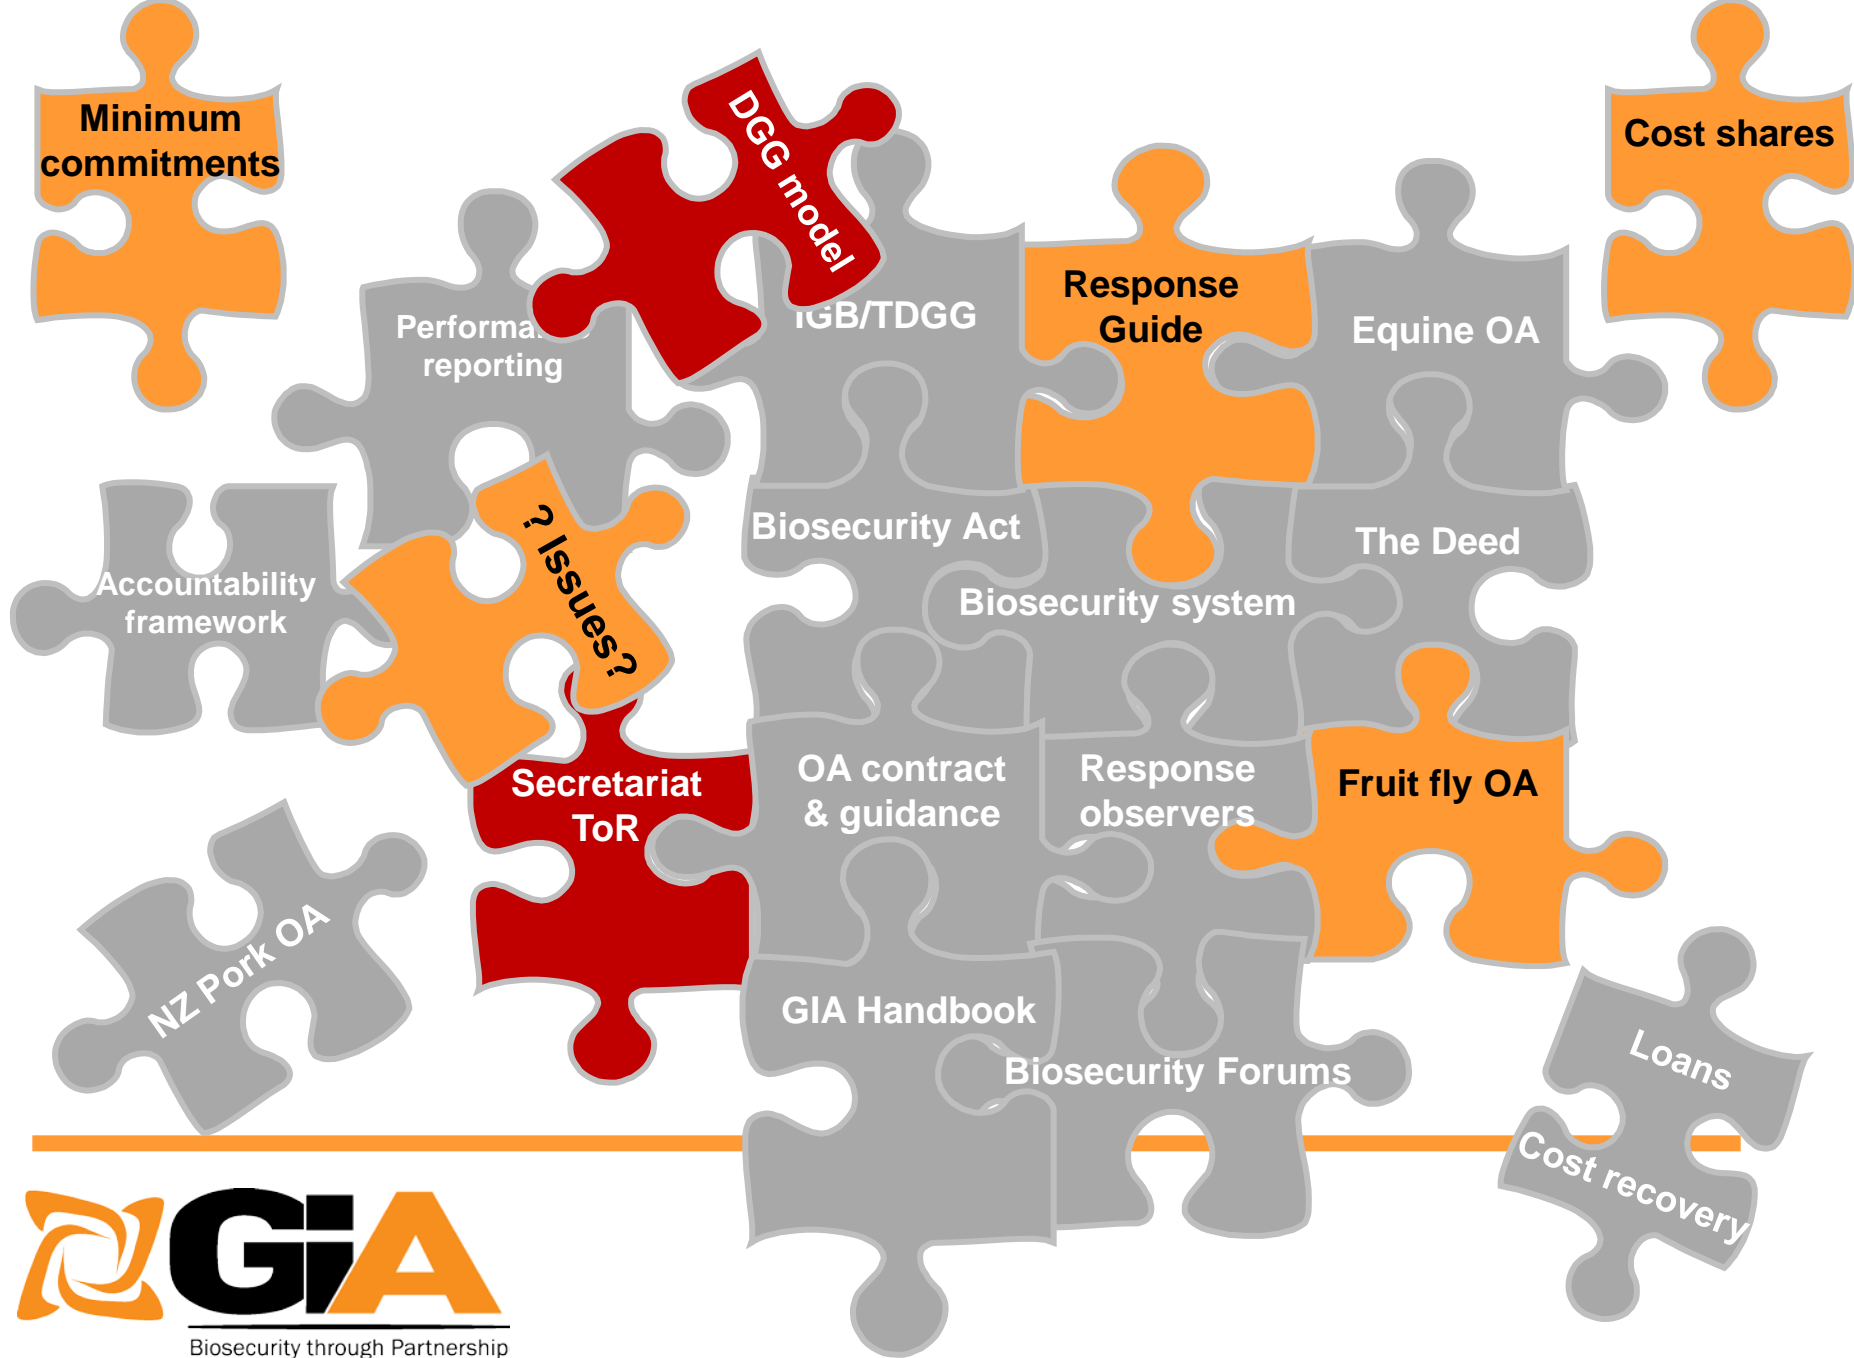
Minimum commitments

DGG model

Cost shares

Performa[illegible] reporting

IGB/TDGG

Response Guide

Equine OA

Accountability framework

? Issues?

Biosecurity Act

The Deed

Biosecurity system

Secretariat ToR

OA contract & guidance

Response observers

Fruit fly OA

NZ Pork OA

GIA Handbook

Biosecurity Forums

Loans

Cost recovery

GIA

Biosecurity through Partnership